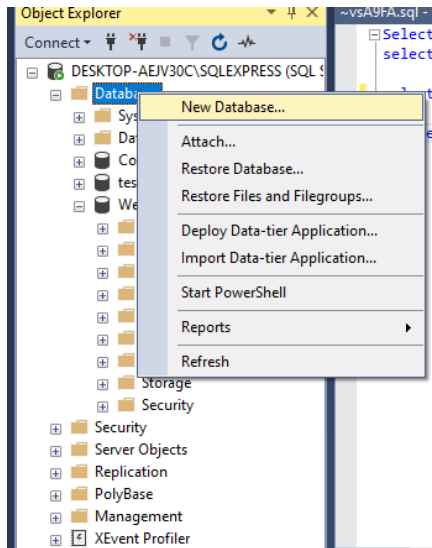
Object Explorer
~vsA9FA.sql -
Connect ▾
Select
select
DESKTOP-AEJV30C\SQLEXPRESS (SQL S
Databa
Sys
Dat
Co
tes
We
New Database...
Attach...
Restore Database...
Restore Files and Filegroups...
Deploy Data-tier Application...
Import Data-tier Application...
Start PowerShell
Reports
Refresh
Storage
Security
Security
Server Objects
Replication
PolyBase
Management
XEvent Profiler